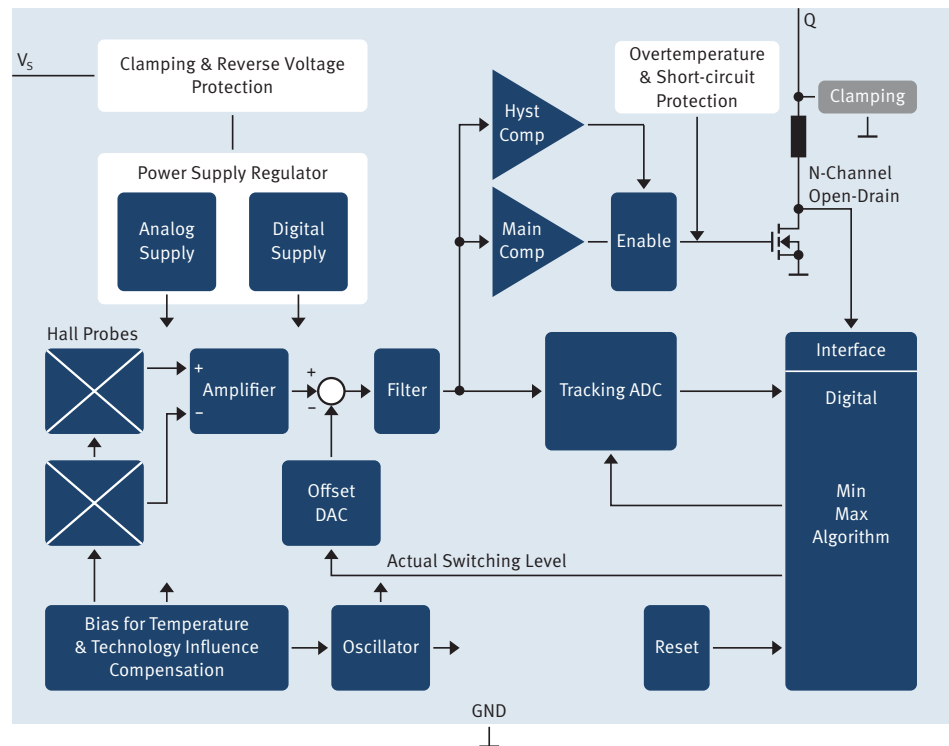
Q

$V_S$

Clamping & Reverse Voltage Protection

Overtemperature & Short-circuit Protection

Clamping

Hyst Comp

Main Comp

Enable

N-Channel Open-Drain

Power Supply Regulator

Analog Supply

Digital Supply

Hall Probes

+ Amplifier −

+ −

Filter

Tracking ADC

Interface

Digital

Min Max Algorithm

Offset DAC

Actual Switching Level

Bias for Temperature & Technology Influence Compensation

Oscillator

Reset

GND